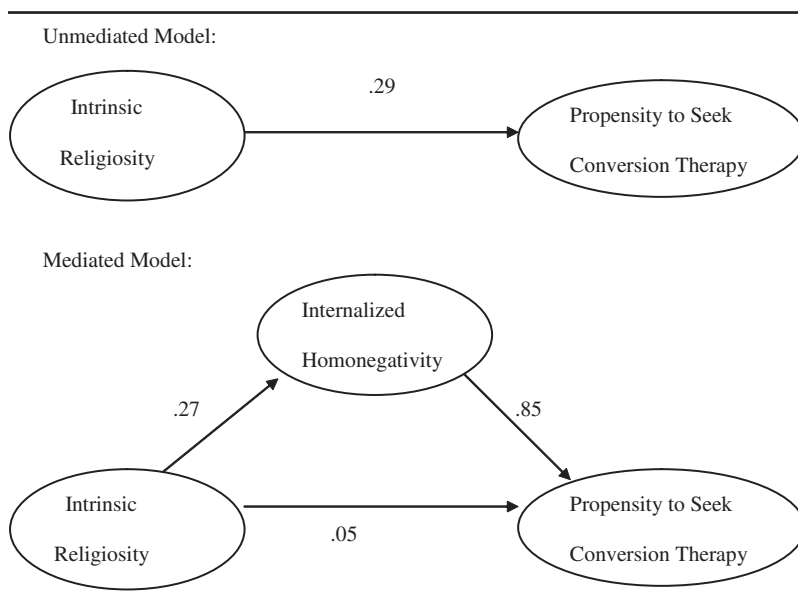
Unmediated Model:

Intrinsic Religiosity

.29

Propensity to Seek Conversion Therapy

Mediated Model:

Internalized Homonegativity

.27

.85

Intrinsic Religiosity

.05

Propensity to Seek Conversion Therapy